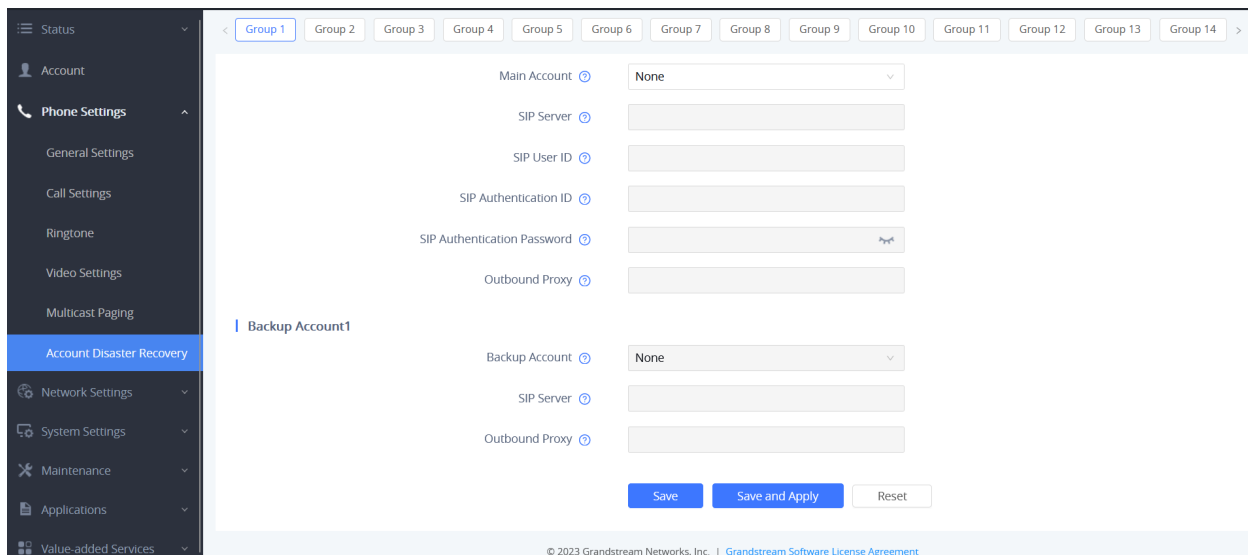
Status
Account
Phone Settings
General Settings
Call Settings
Ringtone
Video Settings
Multicast Paging
Account Disaster Recovery
Network Settings
System Settings
Maintenance
Applications
Value-added Services

Group 1 Group 2 Group 3 Group 4 Group 5 Group 6 Group 7 Group 8 Group 9 Group 10 Group 11 Group 12 Group 13 Group 14

Main Account None
SIP Server
SIP User ID
SIP Authentication ID
SIP Authentication Password
Outbound Proxy

Backup Account1
Backup Account None
SIP Server
Outbound Proxy

Save Save and Apply Reset

© 2023 Grandstream Networks, Inc. | Grandstream Software License Agreement